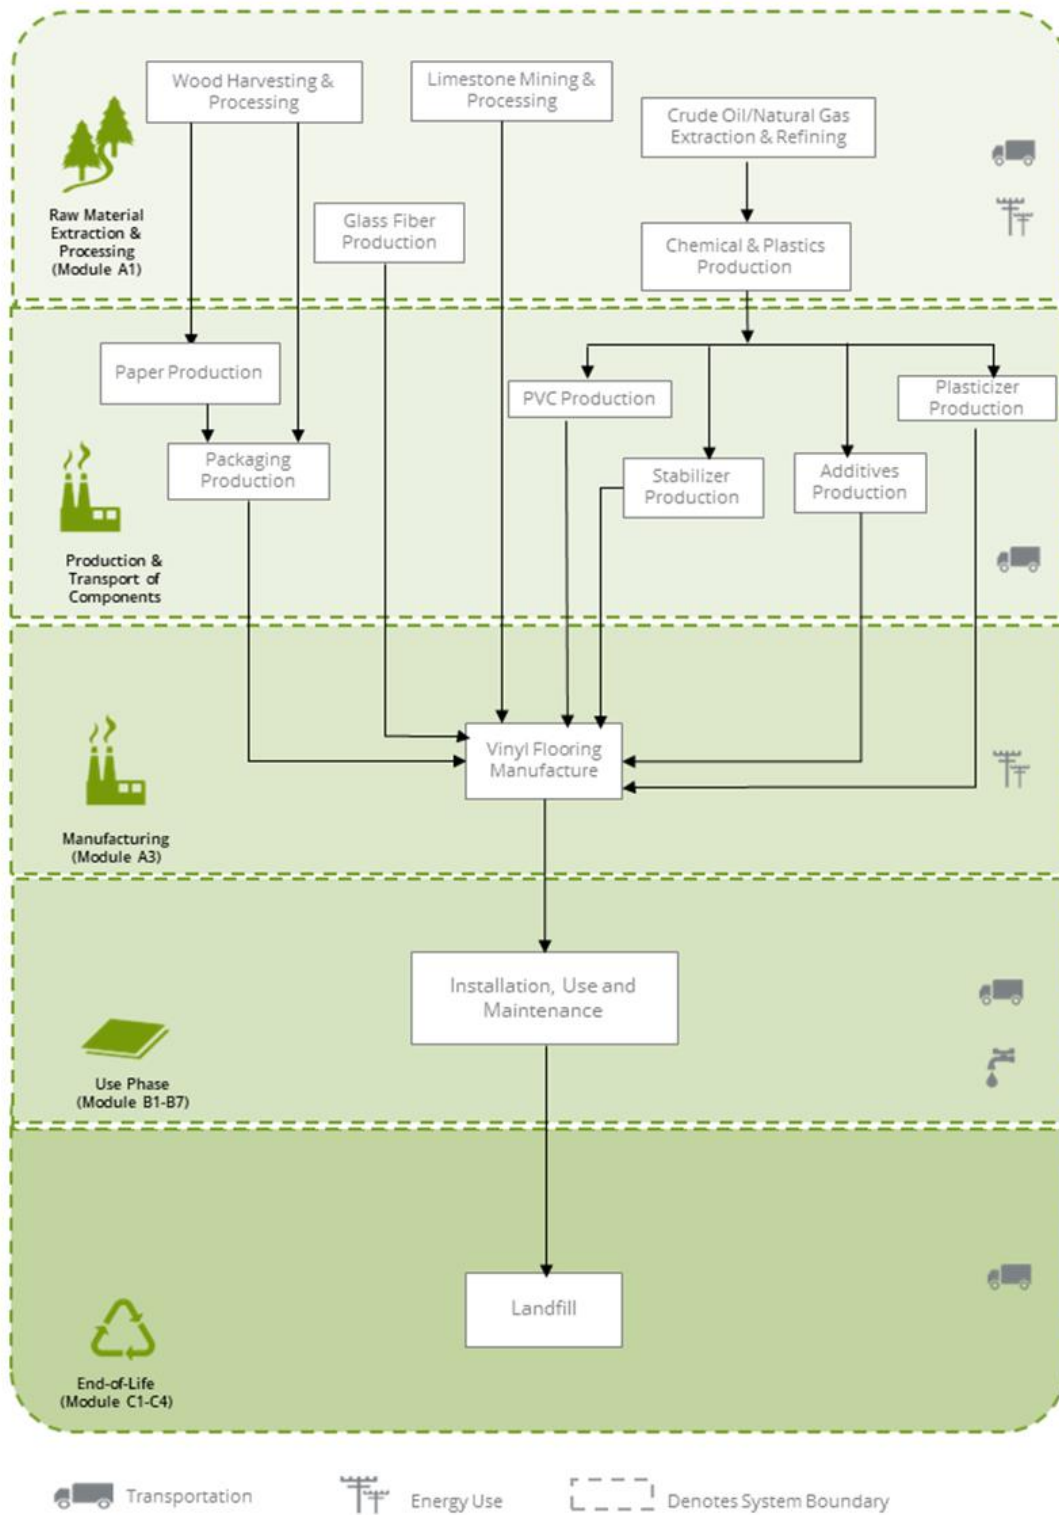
Raw Material Extraction & Processing (Module A1)

Wood Harvesting & Processing

Limestone Mining & Processing

Crude Oil/Natural Gas Extraction & Refining

Glass Fiber Production

Chemical & Plastics Production

Production & Transport of Components

Paper Production

PVC Production

Plasticizer Production

Packaging Production

Stabilizer Production

Additives Production

Manufacturing (Module A3)

Vinyl Flooring Manufacture

Use Phase (Module B1-B7)

Installation, Use and Maintenance

End-of-Life (Module C1-C4)

Landfill

Transportation

Energy Use

Denotes System Boundary